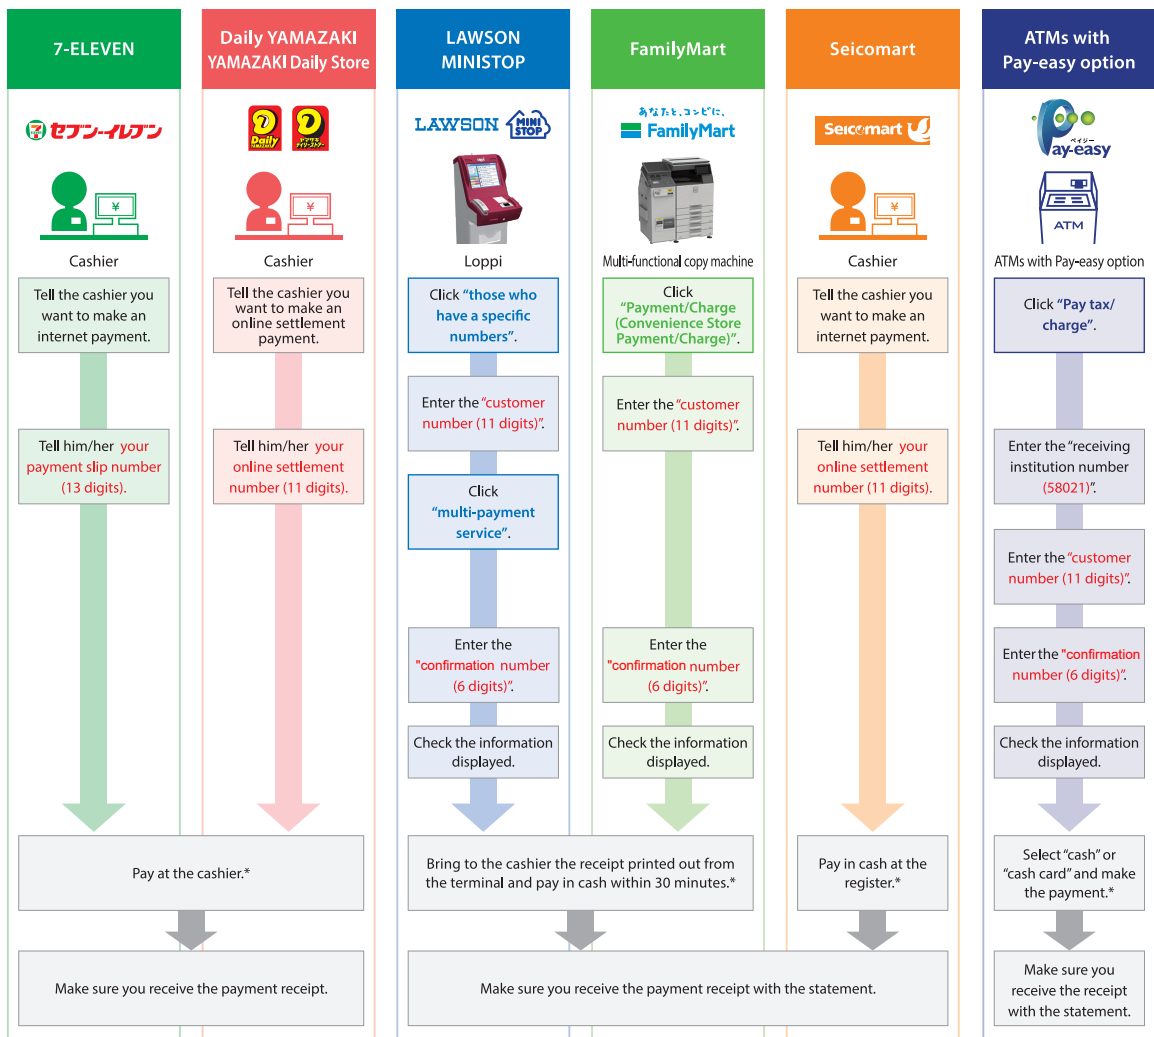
7-ELEVEN

セブン-イレブン

¥

Cashier

Tell the cashier you want to make an internet payment.

Tell him/her your payment slip number (13 digits).

Daily YAMAZAKI
YAMAZAKI Daily Store

Daily

¥

Cashier

Tell the cashier you want to make an online settlement payment.

Tell him/her your online settlement number (11 digits).

LAWSON
MINISTOP

LAWSON MINI STOP

Loppi

Click "those who have a specific numbers".

Enter the "customer number (11 digits)".

Click "multi-payment service".

Enter the "confirmation number (6 digits)".

Check the information displayed.

FamilyMart

あなたと、コンビに、
FamilyMart

Multi-functional copy machine

Click "Payment/Charge (Convenience Store Payment/Charge)".

Enter the "customer number (11 digits)".

Enter the "confirmation number (6 digits)".

Check the information displayed.

Seicomart

Seicomart

¥

Cashier

Tell the cashier you want to make an internet payment.

Tell him/her your online settlement number (11 digits).

ATMs with
Pay-easy option

ペイジー
Pay-easy

ATM

ATMs with Pay-easy option

Click "Pay tax/ charge".

Enter the "receiving institution number (58021)".

Enter the "customer number (11 digits)".

Enter the "confirmation number (6 digits)".

Check the information displayed.

Pay at the cashier.*

Bring to the cashier the receipt printed out from the terminal and pay in cash within 30 minutes.*

Pay in cash at the register.*

Select "cash" or "cash card" and make the payment.*

Make sure you receive the payment receipt.

Make sure you receive the payment receipt with the statement.

Make sure you receive the receipt with the statement.